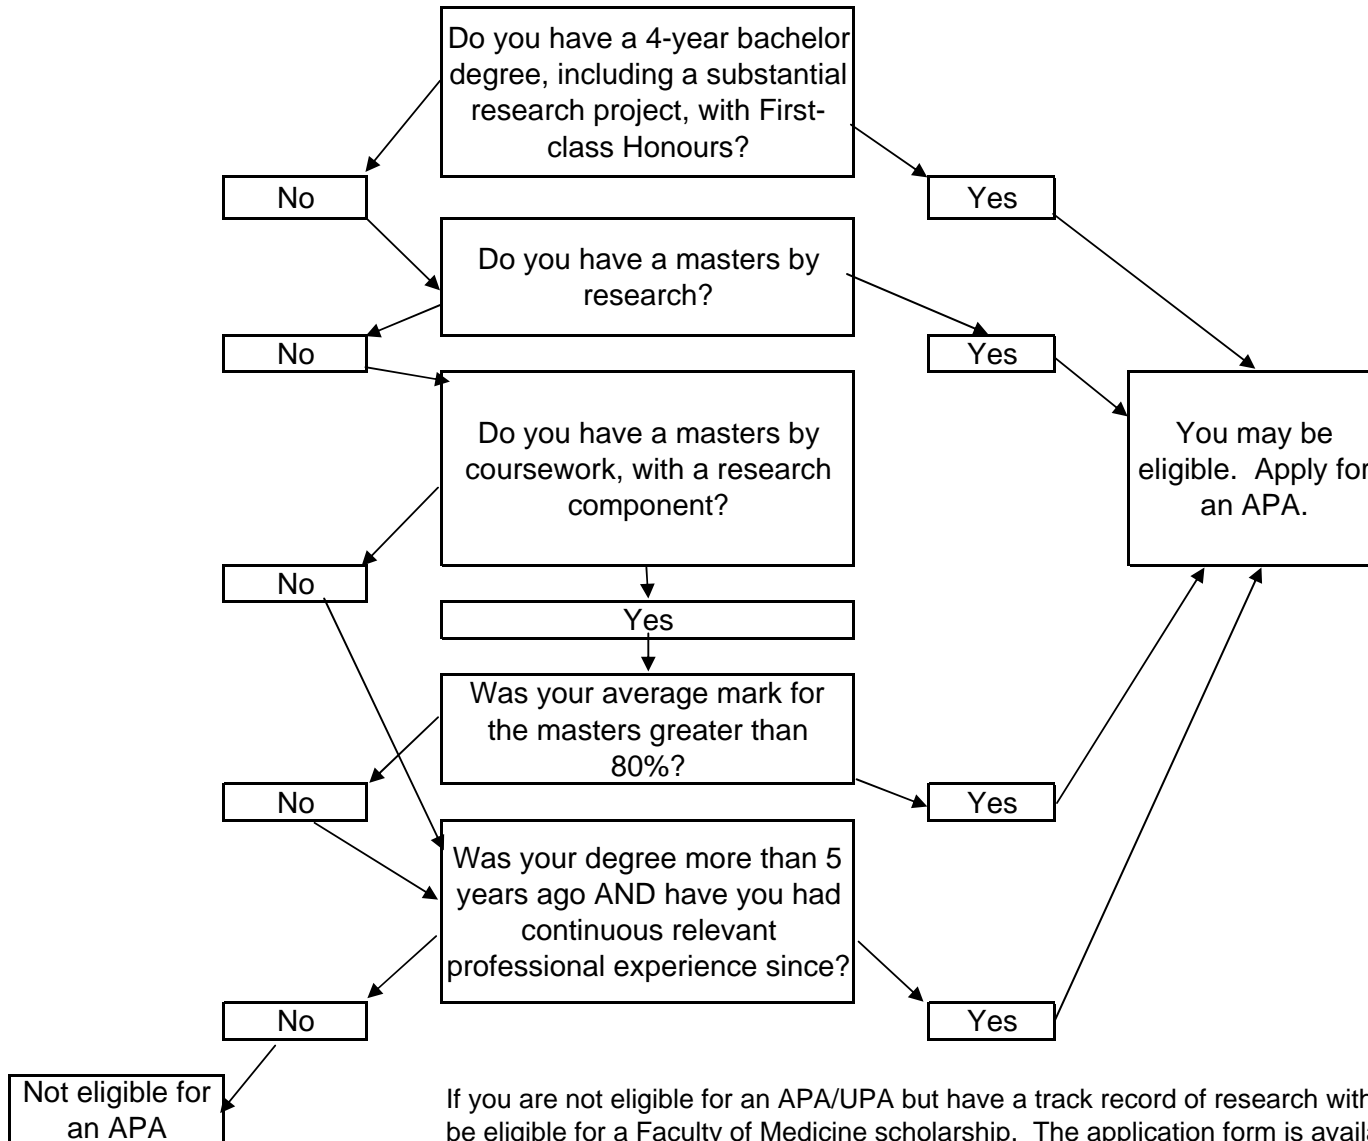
Do you have a 4-year bachelor degree, including a substantial research project, with First-class Honours?

No

Yes

Do you have a masters by research?

No

Yes

You may be eligible. Apply for an APA.

Do you have a masters by coursework, with a research component?

No

Yes

Was your average mark for the masters greater than 80%?

No

Yes

Was your degree more than 5 years ago AND have you had continuous relevant professional experience since?

No

Yes

Not eligible for an APA

If you are not eligible for an APA/UPA but have a track record of research with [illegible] be eligible for a Faculty of Medicine scholarship. The application form is avail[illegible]